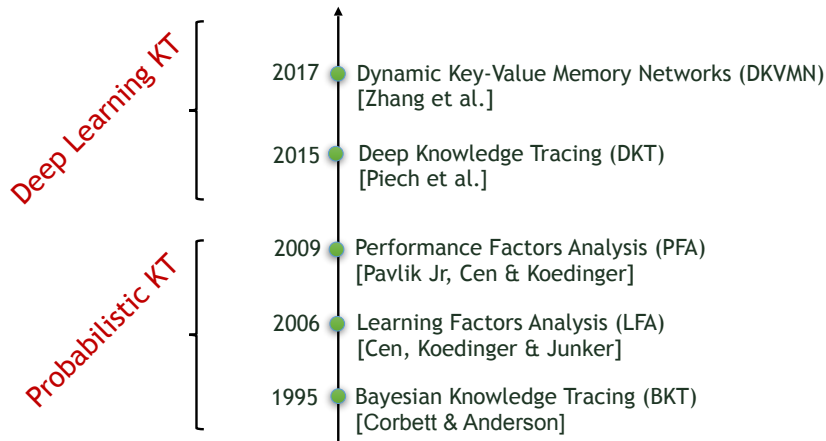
Deep Learning KT

2017 Dynamic Key-Value Memory Networks (DKVMN) [Zhang et al.]

2015 Deep Knowledge Tracing (DKT) [Piech et al.]

Probabilistic KT

2009 Performance Factors Analysis (PFA) [Pavlik Jr, Cen & Koedinger]

2006 Learning Factors Analysis (LFA) [Cen, Koedinger & Junker]

1995 Bayesian Knowledge Tracing (BKT) [Corbett & Anderson]